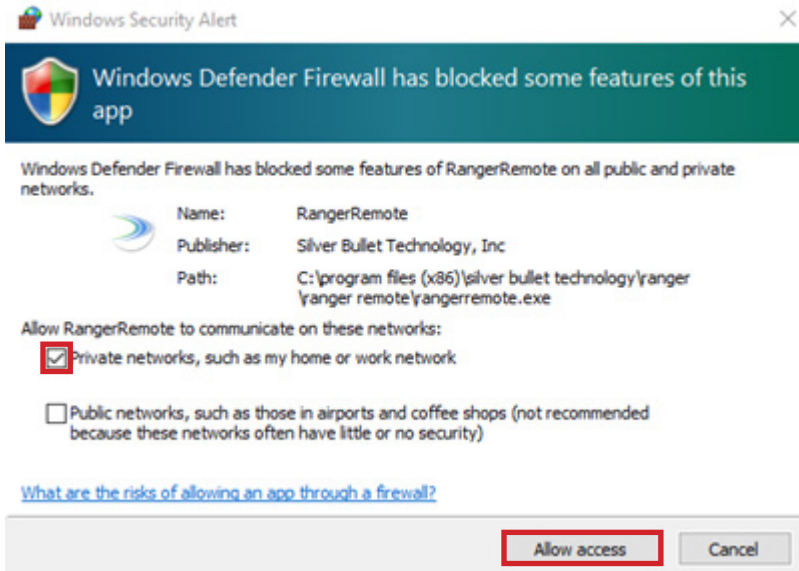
Windows Security Alert

Windows Defender Firewall has blocked some features of this app

Windows Defender Firewall has blocked some features of RangerRemote on all public and private networks.

Name: RangerRemote

Publisher: Silver Bullet Technology, Inc

Path: C:\program files (x86)\silver bullet technology\ranger \ranger remote\rangerremote.exe

Allow RangerRemote to communicate on these networks:

Private networks, such as my home or work network

Public networks, such as those in airports and coffee shops (not recommended because these networks often have little or no security)

What are the risks of allowing an app through a firewall?

Allow access

Cancel